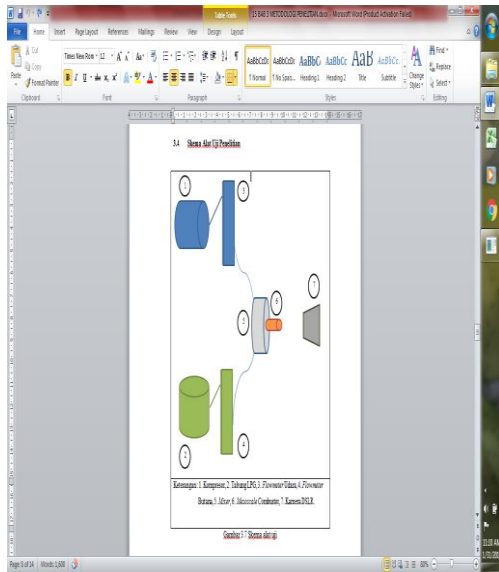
Table Tools 13 BAB 3 METODOLOGI PENELITIAN.docx - Microsoft Word (Product Activation Failed)

File Home Insert Page Layout References Mailings Review View Design Layout

Cut
Copy
Format Painter
Paste
Clipboard

Times New Rom 12
Font

Paragraph

AaBbCcDc ¶ Normal
AaBbCcDc ¶ No Spaci...
AaBbC Heading 1
AaBbCc Heading 2
AaB Title
AaBbCc. Subtitle
Change Styles
Styles

Find
Replace
Select
Editing

3.4 Skema Alat Uji Penelitian

1
2
3
4
5
6
7

Keterangan: 1. Kompresor, 2. Tabung LPG, 3. Flowmeter Udara, 4. Flowmeter Butana, 5. Mixer, 6. Mesoscale Combustor, 7. Kamera DSLR

Gambar 3.7 Skema alat uji

Page: 8 of 14 Words: 1,600 80%